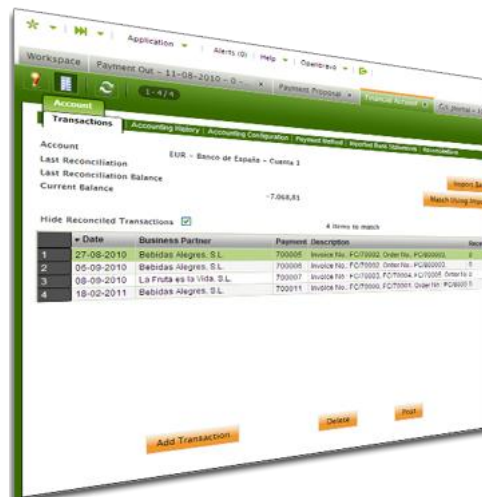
Application | Alerts (0) | Help | Openbravo

Workspace | Payment Out - 11-08-2010 - 0... | Payment Proposal | Financial Account | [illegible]

1 - 4 / 4

Account

Transactions | Accounting History | Accounting Configuration | Payment Method | Imported Bank Statements | Reconciliations

Account: EUR - Banco de España - Cuenta 1
Last Reconciliation
Last Reconciliation Balance
Current Balance: -7.068,81

Import Ba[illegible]
Match Using Imp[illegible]

Hide Reconciled Transactions

4 items to match

| | Date | Business Partner | Payment | Description | Rec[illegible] |
|---|---|---|---|---|---|
| 1 | 27-08-2010 | Bebidas Alegres, S.L. | 700005 | Invoice No.: FC/70002. Order No.: PC/800003 | |
| 2 | 06-09-2010 | Bebidas Alegres, S.L. | 700006 | Invoice No.: FC/70002. Order No.: PC/800003 | |
| 3 | 08-09-2010 | La Fruta es la Vida, S.L. | 700007 | Invoice No.: FC/70003, FC/70004, FC/70005. Order No.: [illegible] | |
| 4 | 18-02-2011 | Bebidas Alegres, S.L. | 700011 | Invoice No.: FC/70000, FC/70001. Order No.: PC/8000 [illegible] | |

Add Transaction
Delete
Post